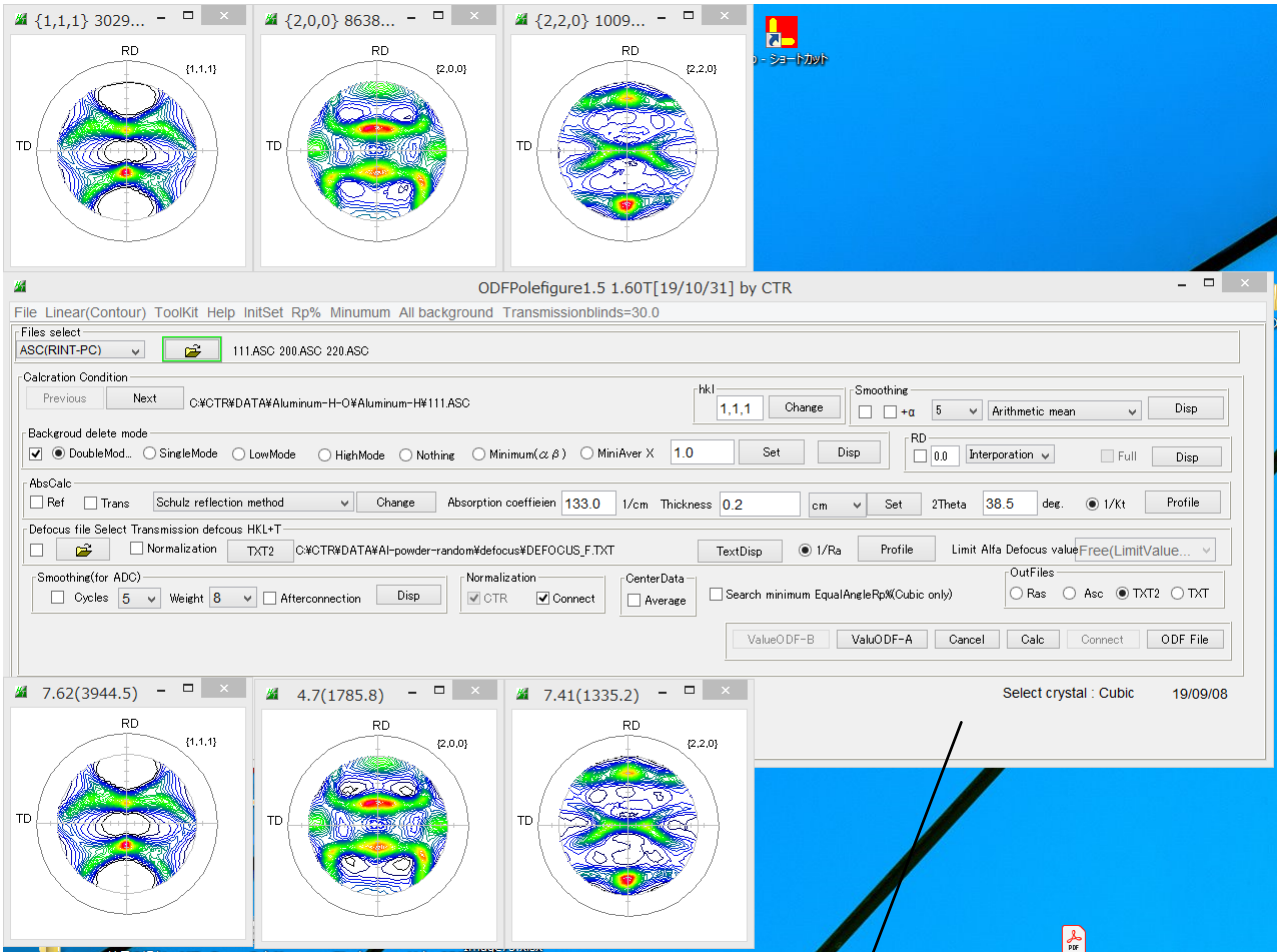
{1,1,1} 3029...
RD
{1,1,1}
TD

{2,0,0} 8638...
RD
{2,0,0}
TD

{2,2,0} 1009...
RD
{2,2,0}
TD

o - ショートカット

ODFPolefigure1.5 1.60T[19/10/31] by CTR

File Linear(Contour) ToolKit Help InitSet Rp% Minumum All background Transmissionblinds=30.0

Files select
ASC(RINT-PC) 111.ASC 200.ASC 220.ASC

Calcration Condition
Previous Next C:¥CTR¥DATA¥Aluminum-H-O¥Aluminum-H¥111.ASC

hkl
1,1,1 Change

Smoothing
+α 5 Arithmetic mean Disp

Backgroud delete mode
DoubleMod... SingleMode LowMode HighMode Nothing Minimum(αβ) MiniAver X 1.0 Set Disp

RD
0.0 Interporation Full Disp

AbsCalc
Ref Trans Schulz reflection method Change Absorption coeffieien 133.0 1/cm Thickness 0.2 cm Set 2Theta 38.5 deg. 1/Kt Profile

Defocus file Select Transmission defcous HKL+T
Normalization TXT2 C:¥CTR¥DATA¥Al-powder-random¥defocus¥DEFOCUS_F.TXT TextDisp 1/Ra Profile Limit Alfa Defocus value Free(LimitValue...

Smoothing(for ADC)
Cycles 5 Weight 8 Afterconnection Disp

Normalization
CTR Connect

CenterData
Average

Search minimum EqualAngleRp%(Cubic only)

OutFiles
Ras Asc TXT2 TXT

ValueODF-B ValuODF-A Cancel Calc Connect ODF File

Select crystal : Cubic 19/09/08

7.62(3944.5)
RD
{1,1,1}
TD

4.7(1785.8)
RD
{2,0,0}
TD

7.41(1335.2)
RD
{2,2,0}
TD

PDF